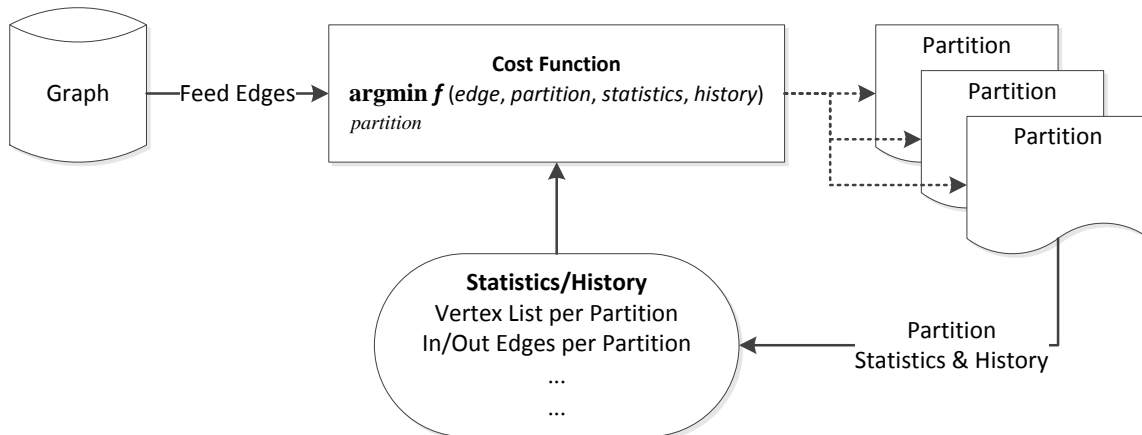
Graph

Feed Edges

Cost Function

$\underset{partition}{\textbf{argmin}}\, \boldsymbol{f}$ (*edge*, *partition*, *statistics*, *history*)

Partition

Partition

Partition

Statistics/History

Vertex List per Partition

In/Out Edges per Partition

...

...

Partition Statistics & History